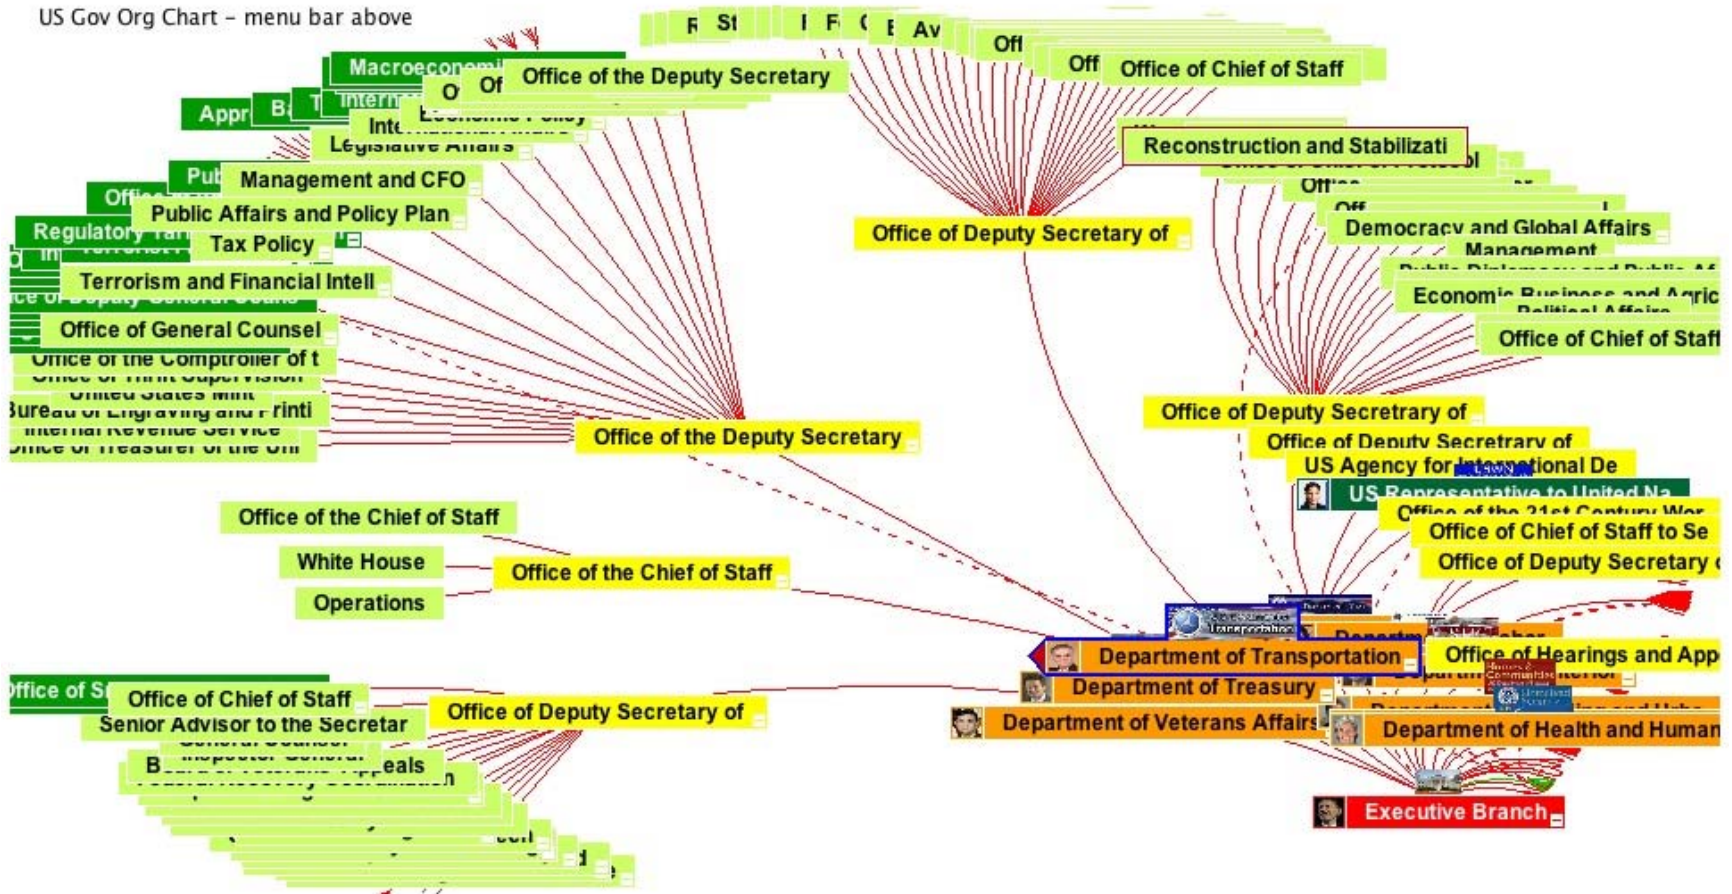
US Gov Org Chart - menu bar above

F St I F C E Av Off Off Office of Chief of Staff

Macroeconomi
O Of Office of the Deputy Secretary
Appr B T Interna
Inte
Legislative Affairs
Pub
Office
Management and CFO
Public Affairs and Policy Plan
Regulatory
Tax Policy
Terrorism and Financial Intell
Office of General Counsel
Office of the Comptroller of t
United States Mint
Bureau of Engraving and Printi
Internal Revenue Service
Office of the Deputy Secretary

Reconstruction and Stabilizati
Off
Off
Democracy and Global Affairs
Management
Office of Deputy Secretary of
Economic Business and Agric
Political Affairs
Office of Chief of Staff
Office of Deputy Secretrary of
Office of Deputy Secretary of
US Agency for International De
US Representative to United Na
Office of the 21st Century Wor
Office of Chief of Staff to Se
Office of Deputy Secretary o

Office of the Chief of Staff
White House
Office of the Chief of Staff
Operations

Department of Transportation
Office of Hearings and App
Department of Treasury
Department of Veterans Affairs
Department of Health and Human

Office of S
Office of Chief of Staff
Senior Advisor to the Secretar
Office of Deputy Secretary of
General Counsel
Inspector General
Board of Veterans Appeals

Executive Branch